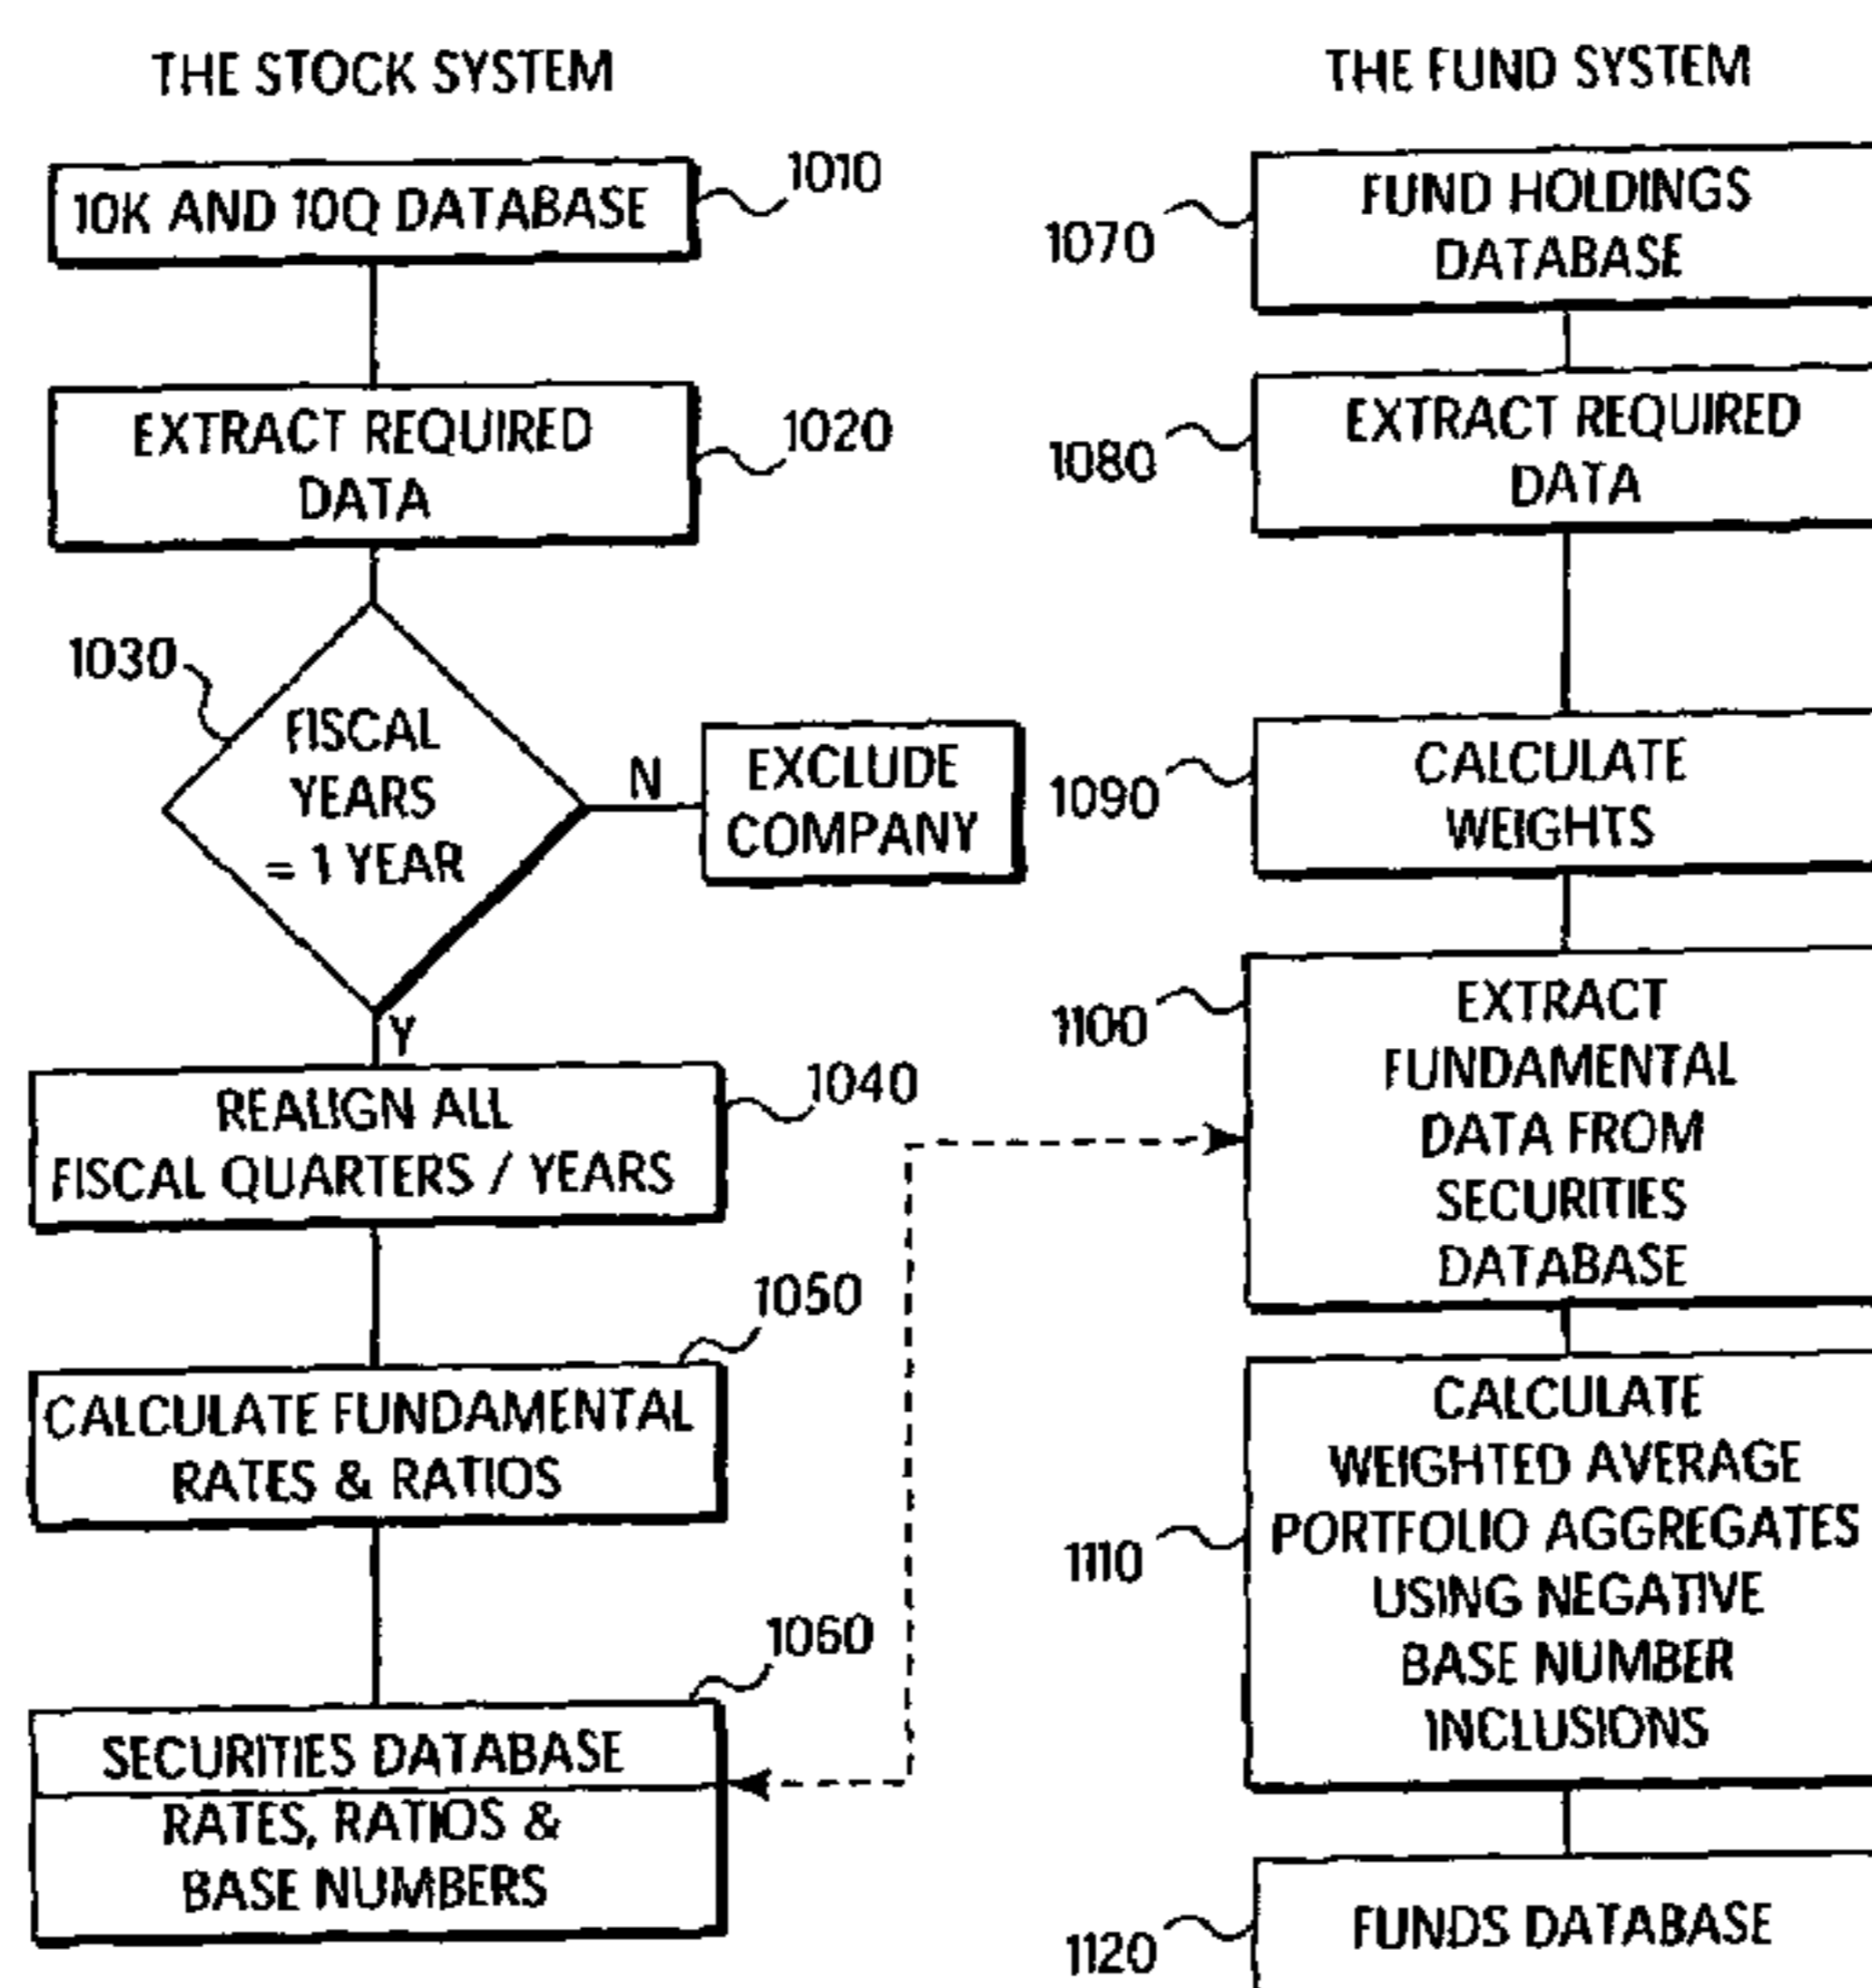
THE STOCK SYSTEM

10K AND 10Q DATABASE 1010

EXTRACT REQUIRED DATA 1020

1030 FISCAL YEARS = 1 YEAR

N

EXCLUDE COMPANY

Y

REALIGN ALL FISCAL QUARTERS / YEARS 1040

1050 CALCULATE FUNDAMENTAL RATES & RATIOS

1060 SECURITIES DATABASE

RATES, RATIOS & BASE NUMBERS

THE FUND SYSTEM

1070 FUND HOLDINGS DATABASE

1080 EXTRACT REQUIRED DATA

1090 CALCULATE WEIGHTS

1100 EXTRACT FUNDAMENTAL DATA FROM SECURITIES DATABASE

1110 CALCULATE WEIGHTED AVERAGE PORTFOLIO AGGREGATES USING NEGATIVE BASE NUMBER INCLUSIONS

1120 FUNDS DATABASE